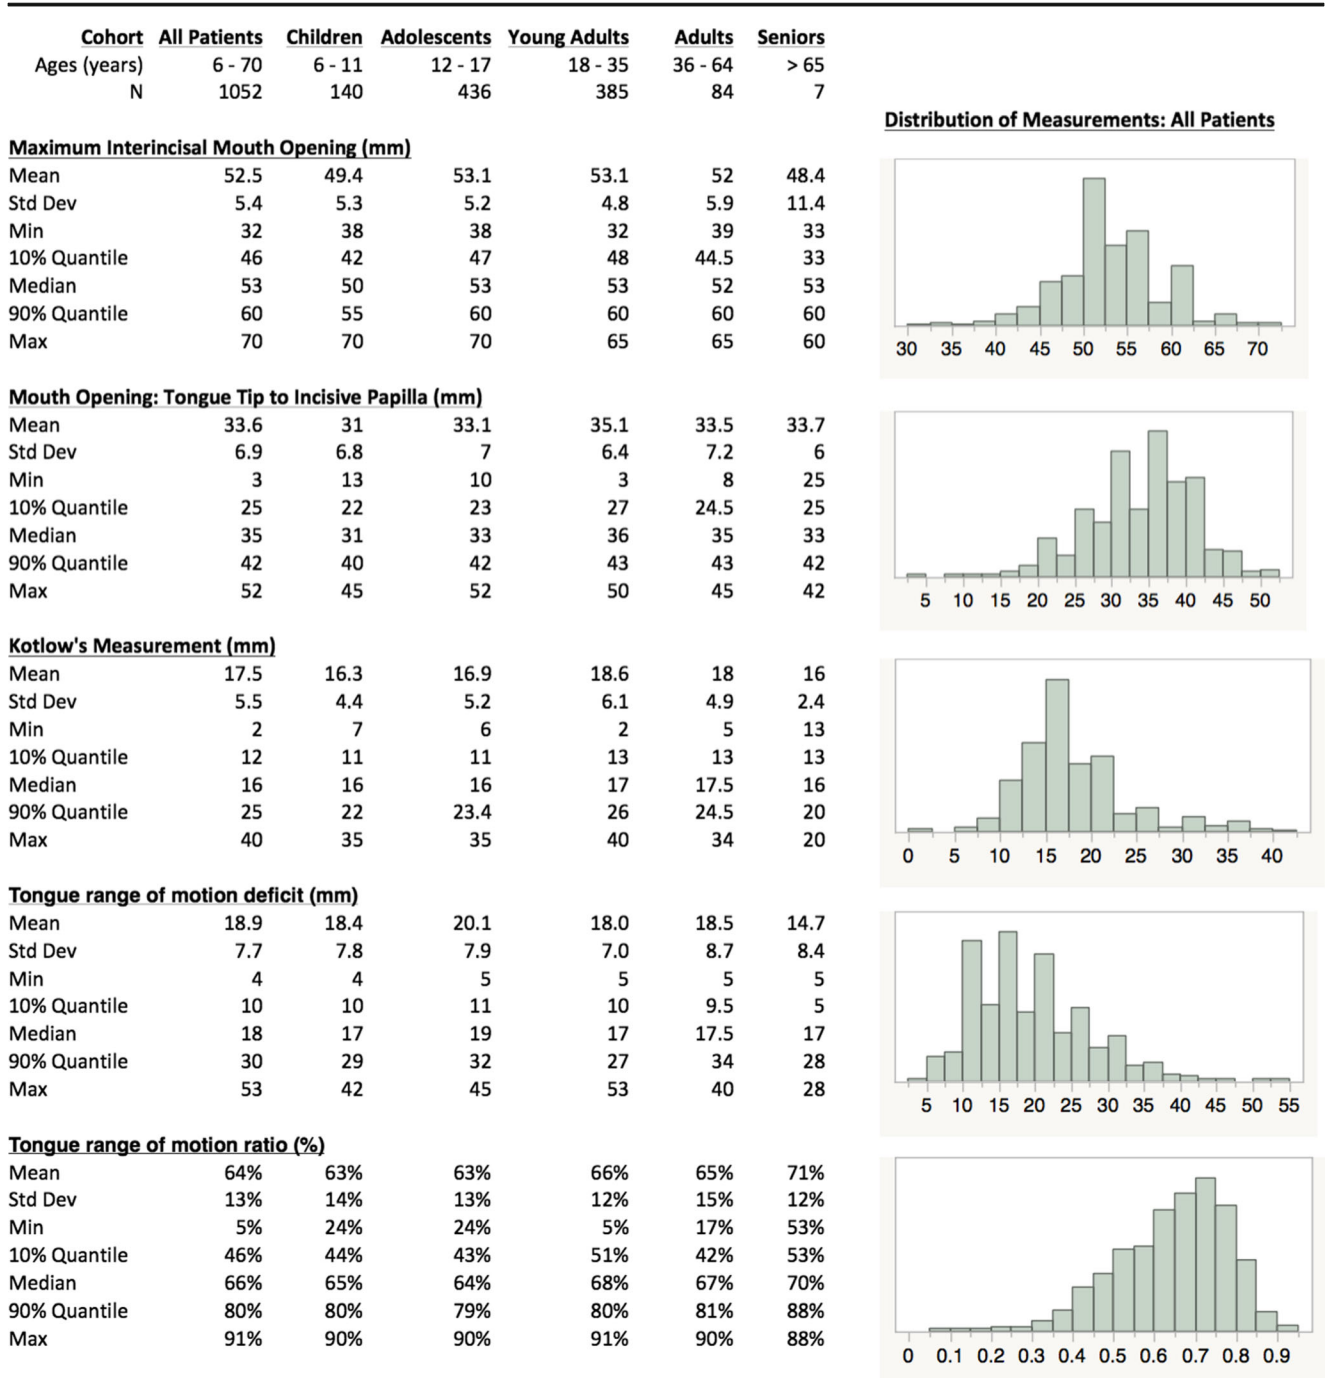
| Cohort | All Patients | Children | Adolescents | Young Adults | Adults | Seniors |
|---|---|---|---|---|---|---|
| Ages (years) | 6 - 70 | 6 - 11 | 12 - 17 | 18 - 35 | 36 - 64 | > 65 |
| N | 1052 | 140 | 436 | 385 | 84 | 7 |

Distribution of Measurements: All Patients

Maximum Interincisal Mouth Opening (mm)

| | | | | | | |
|---|---|---|---|---|---|---|
| Mean | 52.5 | 49.4 | 53.1 | 53.1 | 52 | 48.4 |
| Std Dev | 5.4 | 5.3 | 5.2 | 4.8 | 5.9 | 11.4 |
| Min | 32 | 38 | 38 | 32 | 39 | 33 |
| 10% Quantile | 46 | 42 | 47 | 48 | 44.5 | 33 |
| Median | 53 | 50 | 53 | 53 | 52 | 53 |
| 90% Quantile | 60 | 55 | 60 | 60 | 60 | 60 |
| Max | 70 | 70 | 70 | 65 | 65 | 60 |

30 35 40 45 50 55 60 65 70

Mouth Opening: Tongue Tip to Incisive Papilla (mm)

| | | | | | | |
|---|---|---|---|---|---|---|
| Mean | 33.6 | 31 | 33.1 | 35.1 | 33.5 | 33.7 |
| Std Dev | 6.9 | 6.8 | 7 | 6.4 | 7.2 | 6 |
| Min | 3 | 13 | 10 | 3 | 8 | 25 |
| 10% Quantile | 25 | 22 | 23 | 27 | 24.5 | 25 |
| Median | 35 | 31 | 33 | 36 | 35 | 33 |
| 90% Quantile | 42 | 40 | 42 | 43 | 43 | 42 |
| Max | 52 | 45 | 52 | 50 | 45 | 42 |

5 10 15 20 25 30 35 40 45 50

Kotlow's Measurement (mm)

| | | | | | | |
|---|---|---|---|---|---|---|
| Mean | 17.5 | 16.3 | 16.9 | 18.6 | 18 | 16 |
| Std Dev | 5.5 | 4.4 | 5.2 | 6.1 | 4.9 | 2.4 |
| Min | 2 | 7 | 6 | 2 | 5 | 13 |
| 10% Quantile | 12 | 11 | 11 | 13 | 13 | 13 |
| Median | 16 | 16 | 16 | 17 | 17.5 | 16 |
| 90% Quantile | 25 | 22 | 23.4 | 26 | 24.5 | 20 |
| Max | 40 | 35 | 35 | 40 | 34 | 20 |

0 5 10 15 20 25 30 35 40

Tongue range of motion deficit (mm)

| | | | | | | |
|---|---|---|---|---|---|---|
| Mean | 18.9 | 18.4 | 20.1 | 18.0 | 18.5 | 14.7 |
| Std Dev | 7.7 | 7.8 | 7.9 | 7.0 | 8.7 | 8.4 |
| Min | 4 | 4 | 5 | 5 | 5 | 5 |
| 10% Quantile | 10 | 10 | 11 | 10 | 9.5 | 5 |
| Median | 18 | 17 | 19 | 17 | 17.5 | 17 |
| 90% Quantile | 30 | 29 | 32 | 27 | 34 | 28 |
| Max | 53 | 42 | 45 | 53 | 40 | 28 |

5 10 15 20 25 30 35 40 45 50 55

Tongue range of motion ratio (%)

| | | | | | | |
|---|---|---|---|---|---|---|
| Mean | 64% | 63% | 63% | 66% | 65% | 71% |
| Std Dev | 13% | 14% | 13% | 12% | 15% | 12% |
| Min | 5% | 24% | 24% | 5% | 17% | 53% |
| 10% Quantile | 46% | 44% | 43% | 51% | 42% | 53% |
| Median | 66% | 65% | 64% | 68% | 67% | 70% |
| 90% Quantile | 80% | 80% | 79% | 80% | 81% | 88% |
| Max | 91% | 90% | 90% | 91% | 90% | 88% |

0 0.1 0.2 0.3 0.4 0.5 0.6 0.7 0.8 0.9